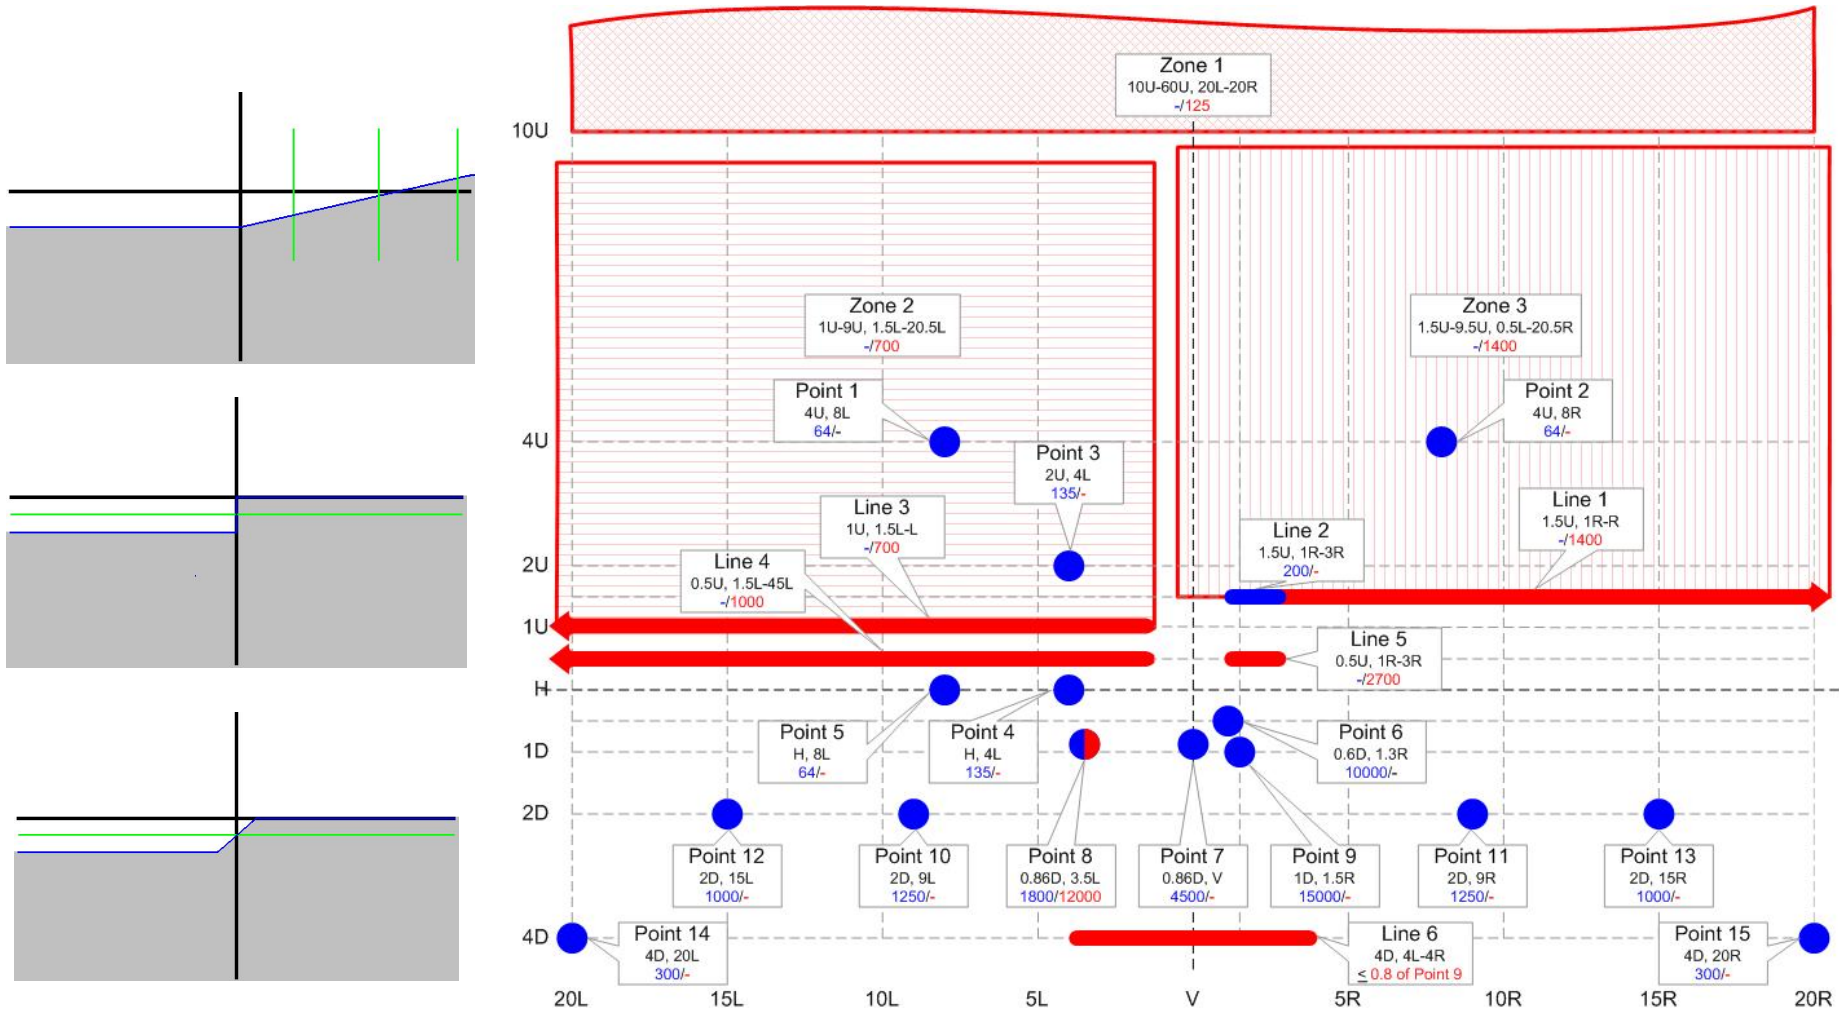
Zone 1
10U-60U, 20L-20R
-/125

10U

Zone 2
1U-9U, 1.5L-20.5L
-/700

Zone 3
1.5U-9.5U, 0.5L-20.5R
-/1400

Point 1
4U, 8L
64/-

Point 2
4U, 8R
64/-

4U

Point 3
2U, 4L
135/-

Line 1
1.5U, 1R-R
-/1400

Line 3
1U, 1.5L-L
-/700

Line 2
1.5U, 1R-3R
200/-

Line 4
0.5U, 1.5L-45L
-/1000

2U

1U

Line 5
0.5U, 1R-3R
-/2700

H

Point 6
0.6D, 1.3R
10000/-

Point 5
H, 8L
64/-

Point 4
H, 4L
135/-

1D

2D

Point 12
2D, 15L
1000/-

Point 10
2D, 9L
1250/-

Point 8
0.86D, 3.5L
1800/12000

Point 7
0.86D, V
4500/-

Point 9
1D, 1.5R
15000/-

Point 11
2D, 9R
1250/-

Point 13
2D, 15R
1000/-

4D

Point 14
4D, 20L
300/-

Line 6
4D, 4L-4R
≤ 0.8 of Point 9

Point 15
4D, 20R
300/-

20L 15L 10L 5L V 5R 10R 15R 20R